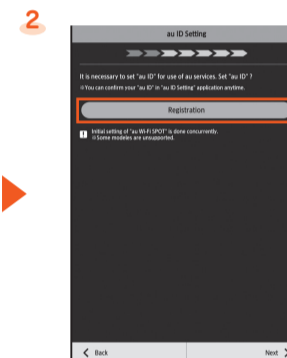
2

au ID Setting

It is necessary to set "au ID" for use of au services. Set "au ID" ?
※You can confirm your "au ID" in "au ID Setting" application anytime.

Registration

Initial setting of "au Wi-Fi SPOT" is done concurrently.
※Some modeles are unsupported.

Back

Next